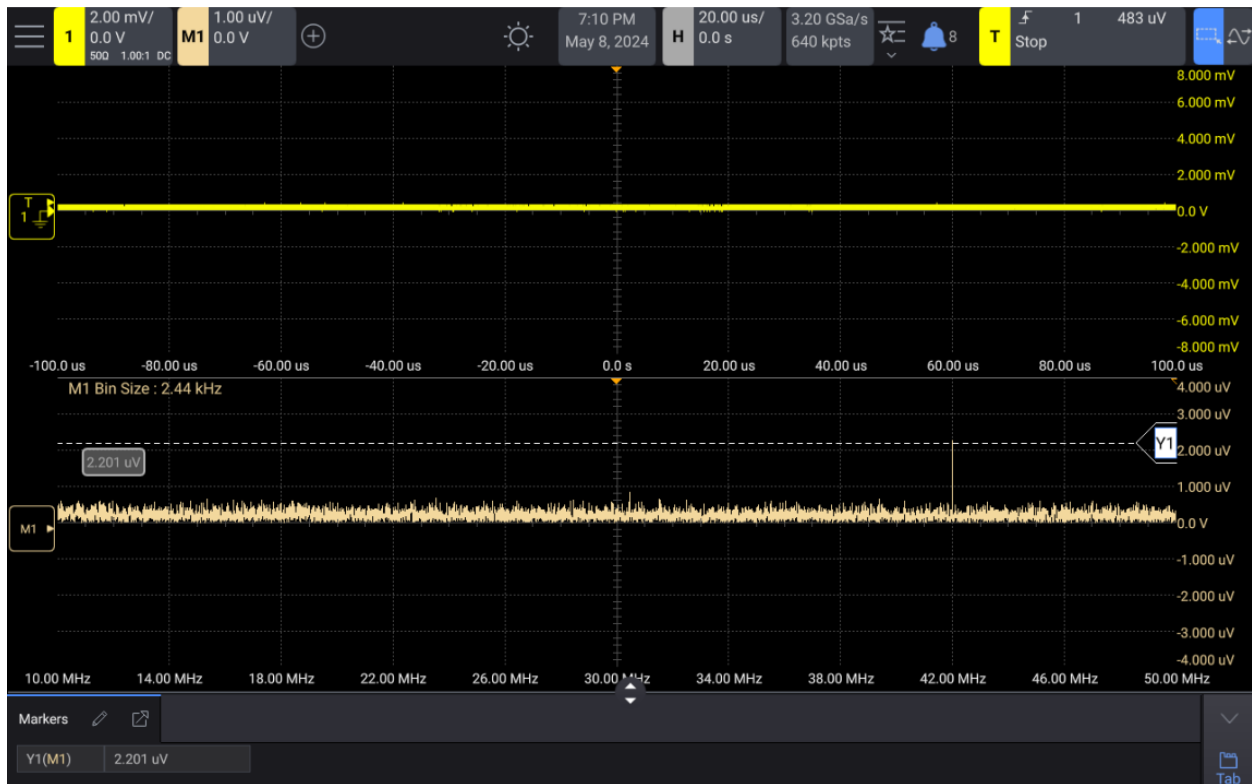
1 2.00 mV/ 0.0 V 50Ω 1.00:1 DC

M1 1.00 uV/ 0.0 V

7:10 PM May 8, 2024

H 20.00 us/ 0.0 s

3.20 GSa/s 640 kpts

8

T 1 483 uV Stop

8.000 mV
6.000 mV
4.000 mV
2.000 mV
T 1
0.0 V
-2.000 mV
-4.000 mV
-6.000 mV
-8.000 mV

-100.0 us -80.00 us -60.00 us -40.00 us -20.00 us 0.0 s 20.00 us 40.00 us 60.00 us 80.00 us 100.0 us

M1 Bin Size : 2.44 kHz

4.000 uV
3.000 uV
2.201 uV
Y1
2.000 uV
1.000 uV
M1
0.0 V
-1.000 uV
-2.000 uV
-3.000 uV
-4.000 uV

10.00 MHz 14.00 MHz 18.00 MHz 22.00 MHz 26.00 MHz 30.00 MHz 34.00 MHz 38.00 MHz 42.00 MHz 46.00 MHz 50.00 MHz

Markers

| Y1(M1) | 2.201 uV |
|---|---|

Tab